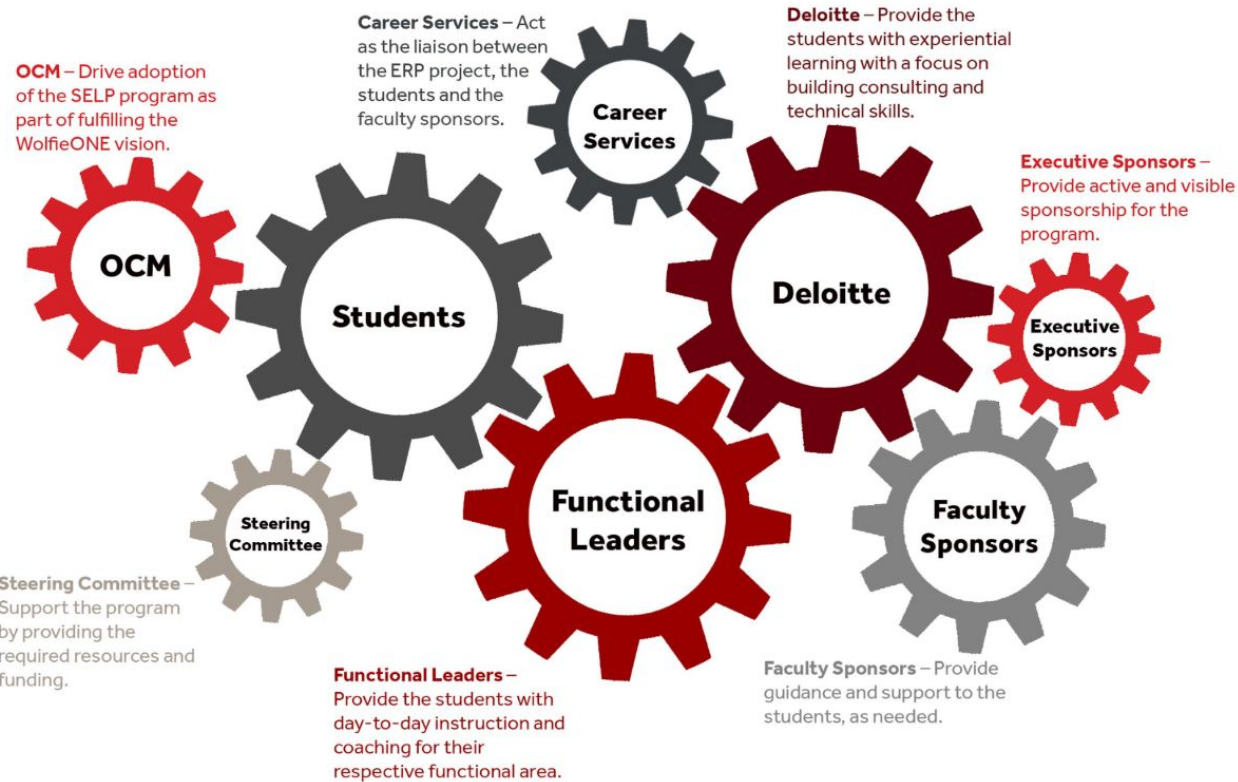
OCM – Drive adoption of the SELP program as part of fulfilling the WolfieONE vision.

Career Services – Act as the liaison between the ERP project, the students and the faculty sponsors.

Deloitte – Provide the students with experiential learning with a focus on building consulting and technical skills.

Executive Sponsors – Provide active and visible sponsorship for the program.

Career Services

OCM

Students

Deloitte

Executive Sponsors

Steering Committee

Functional Leaders

Faculty Sponsors

Steering Committee – Support the program by providing the required resources and funding.

Functional Leaders – Provide the students with day-to-day instruction and coaching for their respective functional area.

Faculty Sponsors – Provide guidance and support to the students, as needed.